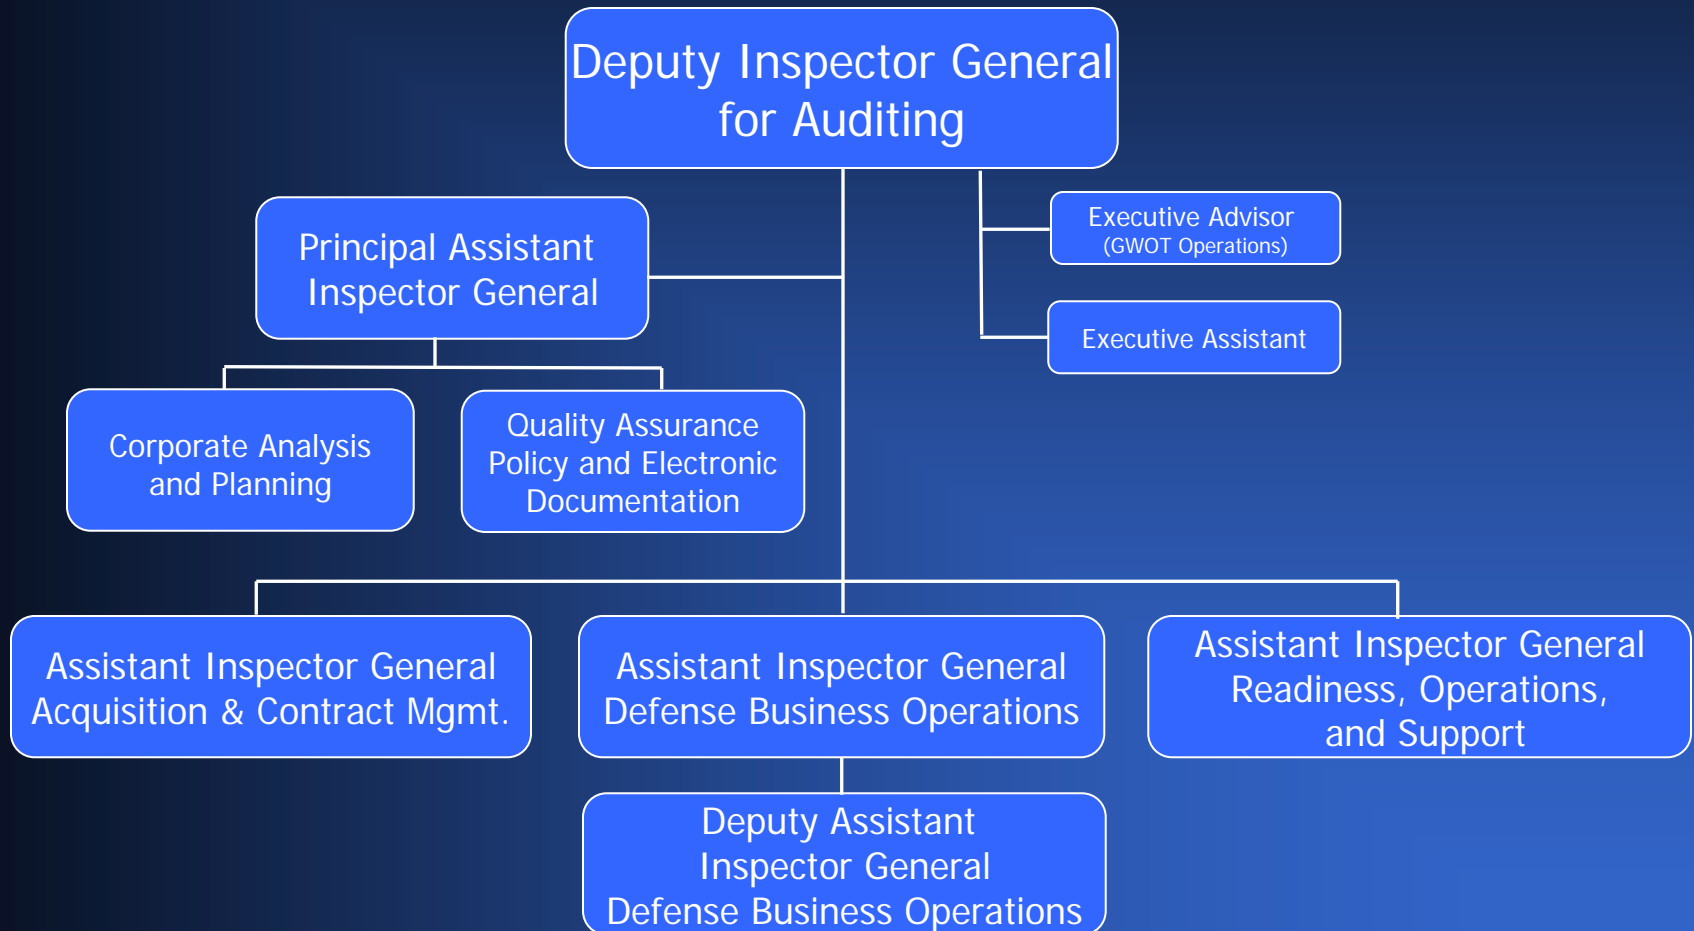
Deputy Inspector General for Auditing

Principal Assistant Inspector General

Executive Advisor (GWOT Operations)

Executive Assistant

Corporate Analysis and Planning

Quality Assurance Policy and Electronic Documentation

Assistant Inspector General Acquisition & Contract Mgmt.

Assistant Inspector General Defense Business Operations

Assistant Inspector General Readiness, Operations, and Support

Deputy Assistant Inspector General Defense Business Operations